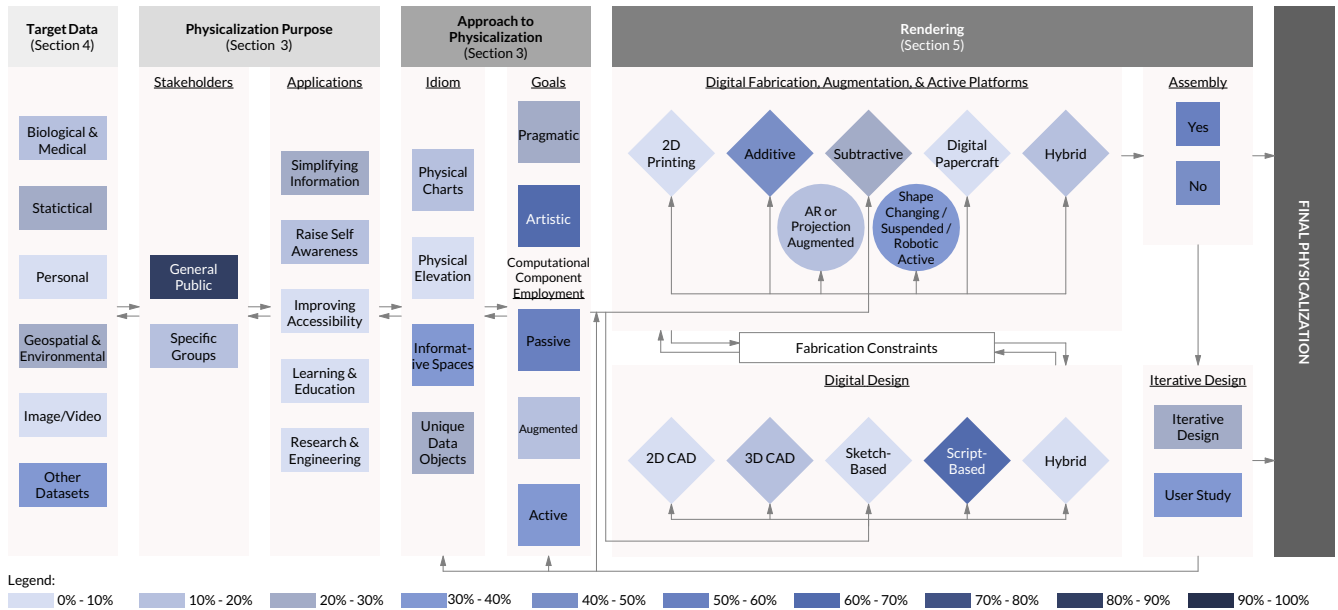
Target Data
(Section 4)

Physicalization Purpose
(Section 3)

Approach to Physicalization
(Section 3)

Rendering
(Section 5)

Biological & Medical

Statictical

Personal

Geospatial & Environmental

Image/Video

Other Datasets

Stakeholders

General Public

Specific Groups

Applications

Simplifying Information

Raise Self Awareness

Improving Accessibility

Learning & Education

Research & Engineering

Idiom

Physical Charts

Physical Elevation

Informative Spaces

Unique Data Objects

Goals

Pragmatic

Artistic

Computational Component Employment

Passive

Augmented

Active

Digital Fabrication, Augmentation, & Active Platforms

2D Printing

Additive

Subtractive

Digital Papercraft

Hybrid

AR or Projection Augmented

Shape Changing / Suspended / Robotic Active

Fabrication Constraints

Digital Design

2D CAD

3D CAD

Sketch-Based

Script-Based

Hybrid

Assembly

Yes

No

Iterative Design

Iterative Design

User Study

FINAL PHYSICALIZATION

Legend:
0% - 10%
10% - 20%
20% - 30%
30% - 40%
40% - 50%
50% - 60%
60% - 70%
70% - 80%
80% - 90%
90% - 100%